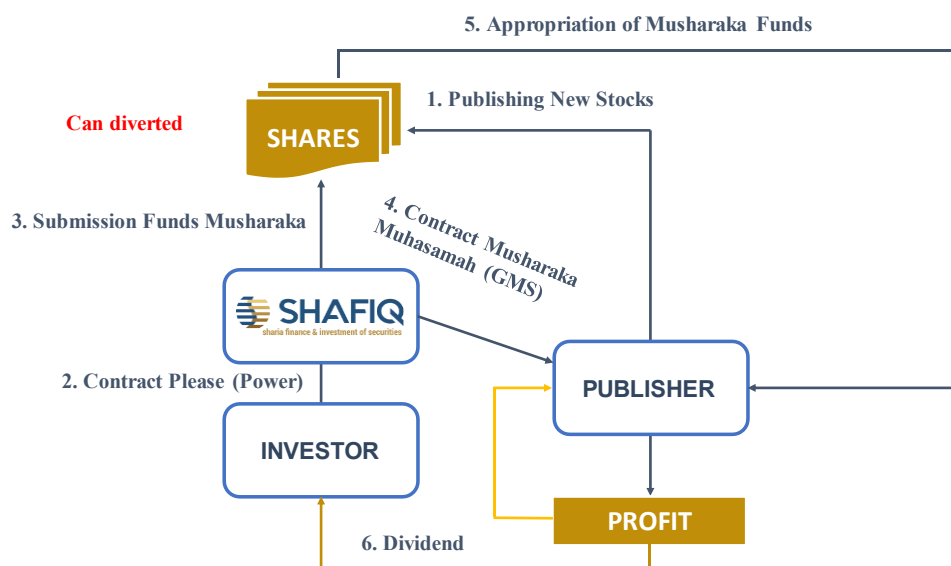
5. Appropriation of Musharaka Funds

1. Publishing New Stocks

Can diverted

SHARES

3. Submission Funds Musharaka

4. Contract Musharaka Muhasamah (GMS)

SHAFIQ
sharia finance & investment of securities

PUBLISHER

2. Contract Please (Power)

INVESTOR

PROFIT

6. Dividend